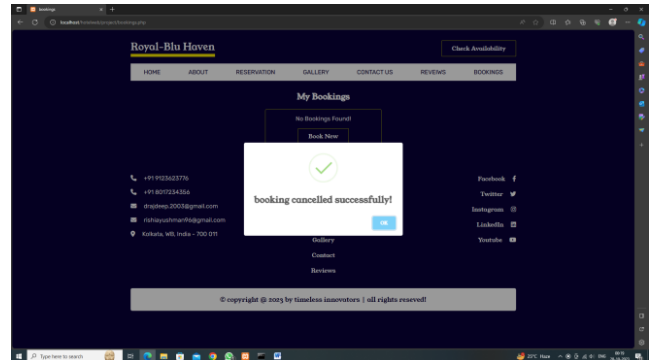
Bookings

localhost/

Royal-Blu Haven

Check Availability

HOME ABOUT RESERVATION GALLERY CONTACT US REVIEWS BOOKINGS

My Bookings

No Bookings Found!

Book Now

booking cancelled successfully!

OK

+91 9123623776

+91 8017234356

drajdeep.2003@gmail.com

rishiayushman96@gmail.com

Kolkata, WB, India - 700 011

Gallery

Contact

Reviews

Facebook

Twitter

Instagram

LinkedIn

Youtube

© copyright @ 2023 by timeless innovators | all rights reseved!

Type here to search

20°C Haze